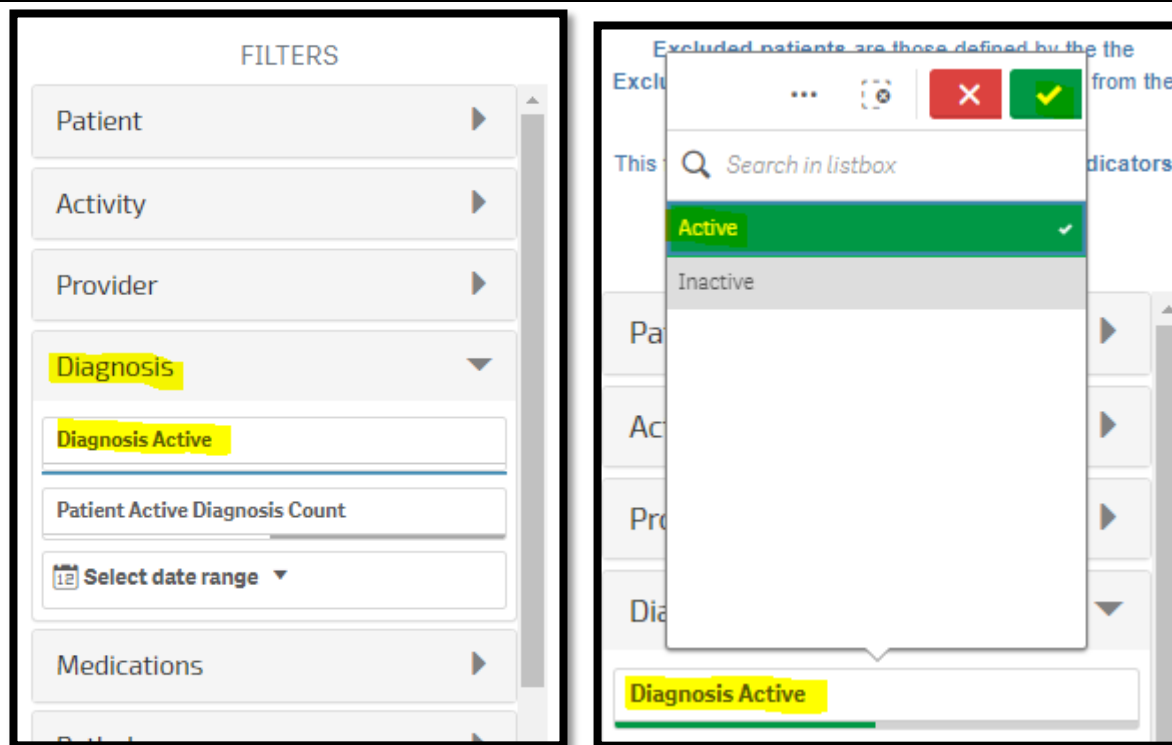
FILTERS

Patient

Activity

Provider

Diagnosis

Diagnosis Active

Patient Active Diagnosis Count

Select date range

Medications

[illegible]

Excluded patients are those defined by the the

Exclu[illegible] from the

This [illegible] dicators

Search in listbox

Active

Inactive

Pa

Ac

Pr

Dia

Diagnosis Active